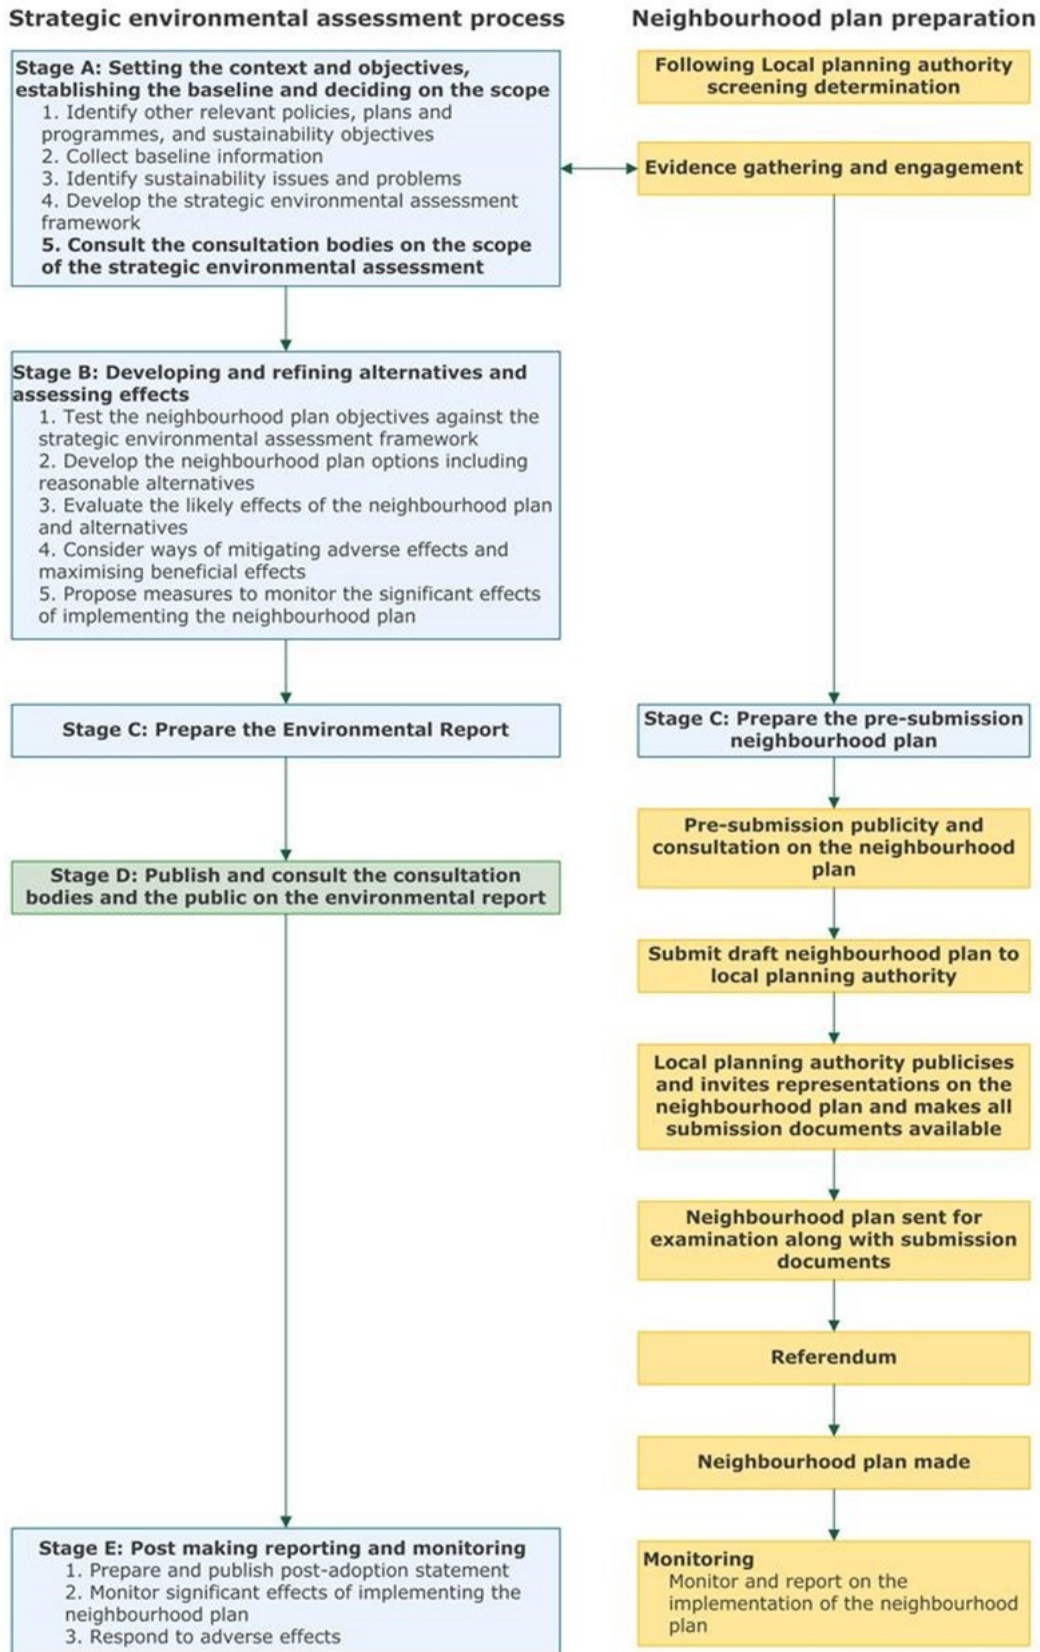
Strategic environmental assessment process

Stage A: Setting the context and objectives, establishing the baseline and deciding on the scope
1. Identify other relevant policies, plans and programmes, and sustainability objectives
2. Collect baseline information
3. Identify sustainability issues and problems
4. Develop the strategic environmental assessment framework
5. Consult the consultation bodies on the scope of the strategic environmental assessment

Stage B: Developing and refining alternatives and assessing effects
1. Test the neighbourhood plan objectives against the strategic environmental assessment framework
2. Develop the neighbourhood plan options including reasonable alternatives
3. Evaluate the likely effects of the neighbourhood plan and alternatives
4. Consider ways of mitigating adverse effects and maximising beneficial effects
5. Propose measures to monitor the significant effects of implementing the neighbourhood plan

Stage C: Prepare the Environmental Report

Stage D: Publish and consult the consultation bodies and the public on the environmental report

Stage E: Post making reporting and monitoring
1. Prepare and publish post-adoption statement
2. Monitor significant effects of implementing the neighbourhood plan
3. Respond to adverse effects

Neighbourhood plan preparation

Following Local planning authority screening determination

Evidence gathering and engagement

Stage C: Prepare the pre-submission neighbourhood plan

Pre-submission publicity and consultation on the neighbourhood plan

Submit draft neighbourhood plan to local planning authority

Local planning authority publicises and invites representations on the neighbourhood plan and makes all submission documents available

Neighbourhood plan sent for examination along with submission documents

Referendum

Neighbourhood plan made

Monitoring
Monitor and report on the implementation of the neighbourhood plan